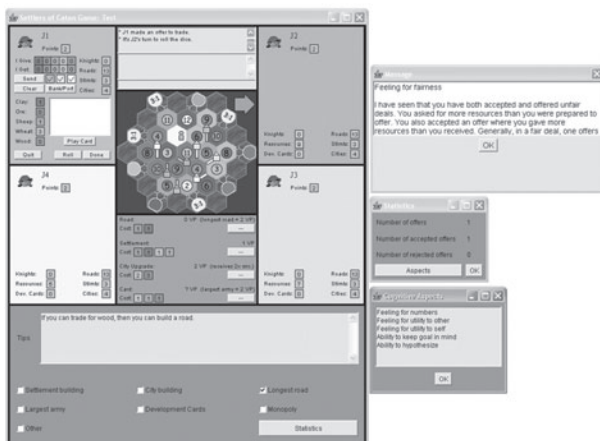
Settlers of Catan Game: Test

* J1 made an offer to trade.
* It's J2's turn to roll the dice.

J1
Points 2
I Give
I Get
Knights 0
Roads 0
Sttmts 2
Cities 0
Send
Clear
Bank/Port
Clay
Ore
Sheep
Wheat
Wood
Play Card
Quit
Roll
Done

J2
Points 2
Knights
Resources
Dev. Cards
Roads
Sttmts 2
Cities

J4
Points 2
Knights
Resources
Dev. Cards
Roads
Sttmts
Cities

J3
Points 2
Knights
Resources
Dev. Cards
Roads
Sttmts
Cities

Road
0 VP (longest road = 2 VP)
Cost
Settlement
1 VP
Cost
City Upgrade
2 VP (receives 2x res.)
Cost
Card
? VP (largest army = 2 VP)
Cost

Tips
If you can trade for wood, then you can build a road.

Settlement building
City building
Longest road
Largest army
Development Cards
Monopoly
Other
Statistics

Message
Feeling for fairness

I have seen that you have both accepted and offered unfair deals. You asked for more resources than you were prepared to offer. You also accepted an offer where you gave more resources than you received. Generally, in a fair deal, one offers
OK

Statistics
Number of offers 1
Number of accepted offers 1
Number of rejected offers 0
Aspects
OK

Evaluated Aspects
Feeling for numbers
Feeling for utility to other
Feeling for utility to self
Ability to keep goal in mind
Ability to hypothesize
OK